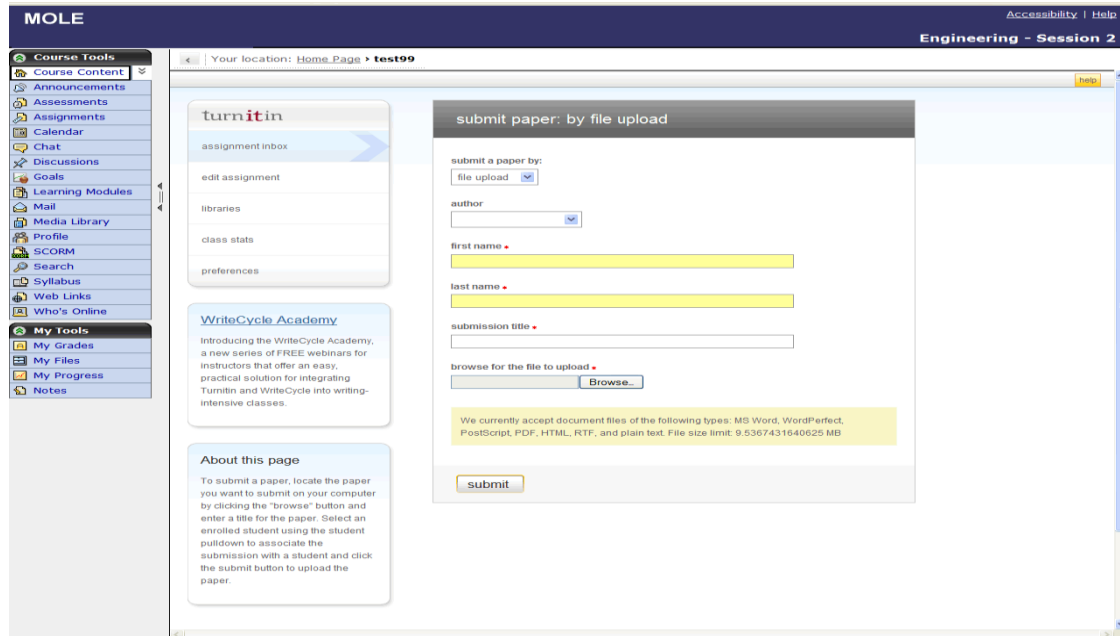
MOLE

Accessibility | Help

Engineering - Session 2

Course Tools
Course Content
Announcements
Assessments
Assignments
Calendar
Chat
Discussions
Goals
Learning Modules
Mail
Media Library
Profile
SCORM
Search
Syllabus
Web Links
Who's Online

My Tools
My Grades
My Files
My Progress
Notes

Your location: Home Page › test99

help

turnitin

assignment inbox

edit assignment

libraries

class stats

preferences

WriteCycle Academy

Introducing the WriteCycle Academy, a new series of FREE webinars for instructors that offer an easy, practical solution for integrating Turnitin and WriteCycle into writing-intensive classes.

About this page

To submit a paper, locate the paper you want to submit on your computer by clicking the "browse" button and enter a title for the paper. Select an enrolled student using the student pulldown to associate the submission with a student and click the submit button to upload the paper.

submit paper: by file upload

submit a paper by:

file upload

author

first name *

last name *

submission title *

browse for the file to upload *

Browse...

We currently accept document files of the following types: MS Word, WordPerfect, PostScript, PDF, HTML, RTF, and plain text. File size limit: 9.5367431640625 MB

submit